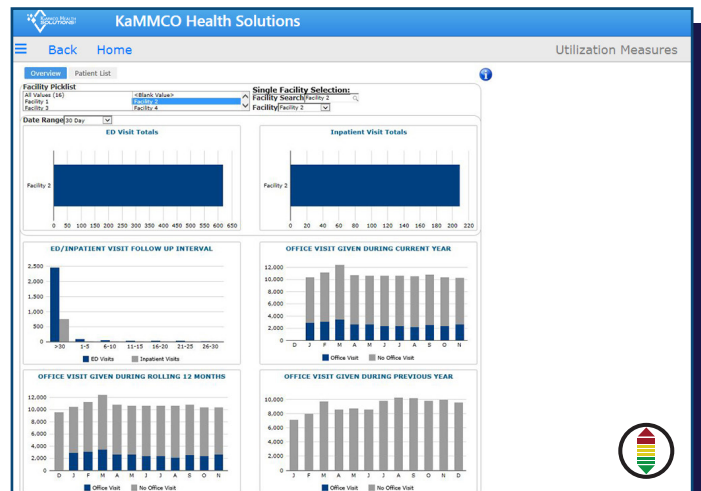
KaMMCO Health Solutions

KaMMCO Health Solutions

Back Home Utilization Measures

Overview Patient List

Facility Picklist
All Values (16)
Facility 1
Facility 2
<Blank Value>
Facility 2
Facility 4

Single Facility Selection:
Facility Search Facility 2
Facility Facility 2

Date Range 30 Day

ED Visit Totals

Facility 2

0 50 100 150 200 250 300 350 400 450 500 550 600 650

Inpatient Visit Totals

Facility 2

0 20 40 60 80 100 120 140 160 180 200 220

ED/INPATIENT VISIT FOLLOW UP INTERVAL

2,500
2,000
1,500
1,000
500
0

>30 1-5 6-10 11-15 16-20 21-25 26-30

ED Visits Inpatient Visits

OFFICE VISIT GIVEN DURING CURRENT YEAR

12,000
10,000
8,000
6,000
4,000
2,000
0

D J F M A M J J A S O N

Office Visit No Office Visit

OFFICE VISIT GIVEN DURING ROLLING 12 MONTHS

12,000
10,000
8,000
6,000
4,000
2,000
0

D J F M A M J J A S O N

Office Visit No Office Visit

OFFICE VISIT GIVEN DURING PREVIOUS YEAR

10,000
8,000
6,000
4,000
2,000
0

J F M A M J J A S O N D

Office Visit No Office Visit